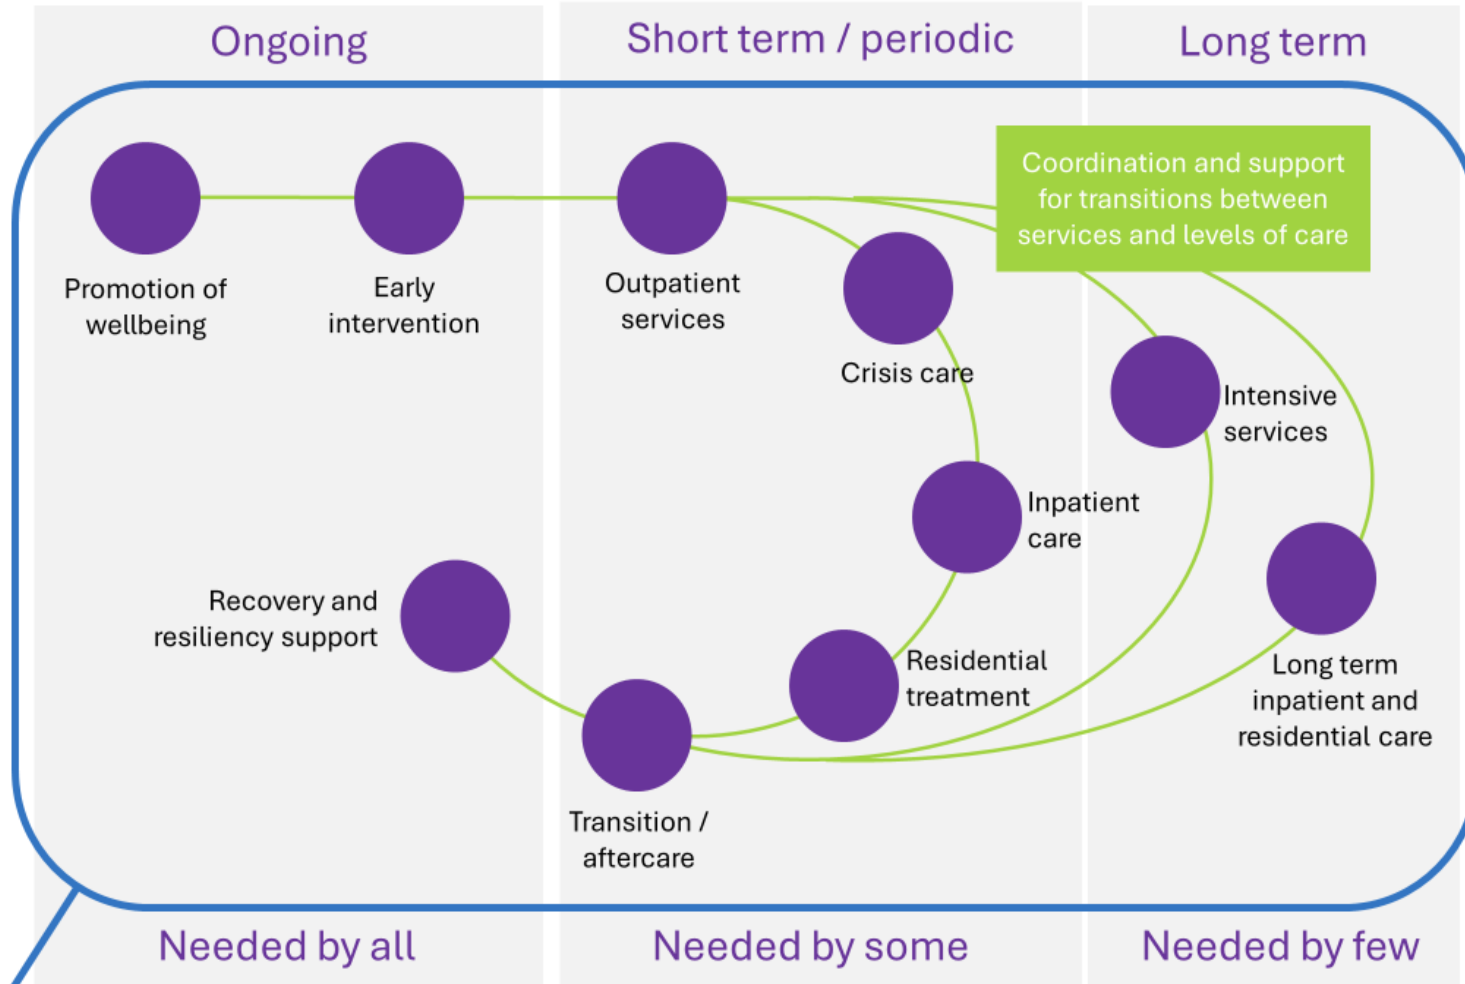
Ongoing

Short term / periodic

Long term

Coordination and support for transitions between services and levels of care

Promotion of wellbeing

Early intervention

Outpatient services

Crisis care

Intensive services

Inpatient care

Recovery and resiliency support

Residential treatment

Long term inpatient and residential care

Transition / aftercare

Needed by all

Needed by some

Needed by few